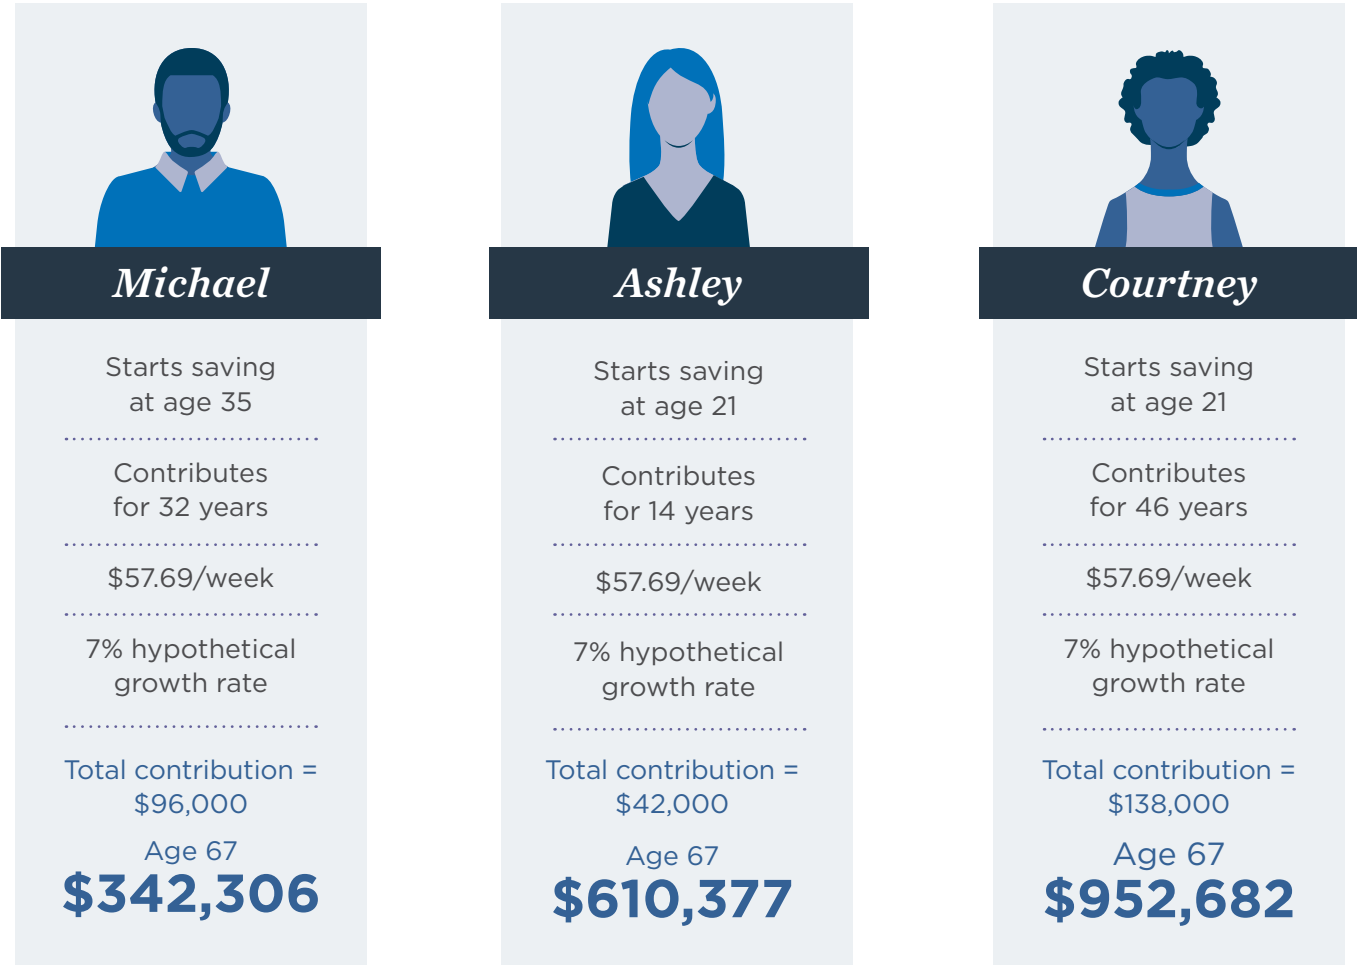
Michael

Starts saving at age 35

Contributes for 32 years

\$57.69/week

7% hypothetical growth rate

Total contribution = \$96,000

Age 67
\$342,306

Ashley

Starts saving at age 21

Contributes for 14 years

\$57.69/week

7% hypothetical growth rate

Total contribution = \$42,000

Age 67
\$610,377

Courtney

Starts saving at age 21

Contributes for 46 years

\$57.69/week

7% hypothetical growth rate

Total contribution = \$138,000

Age 67
\$952,682